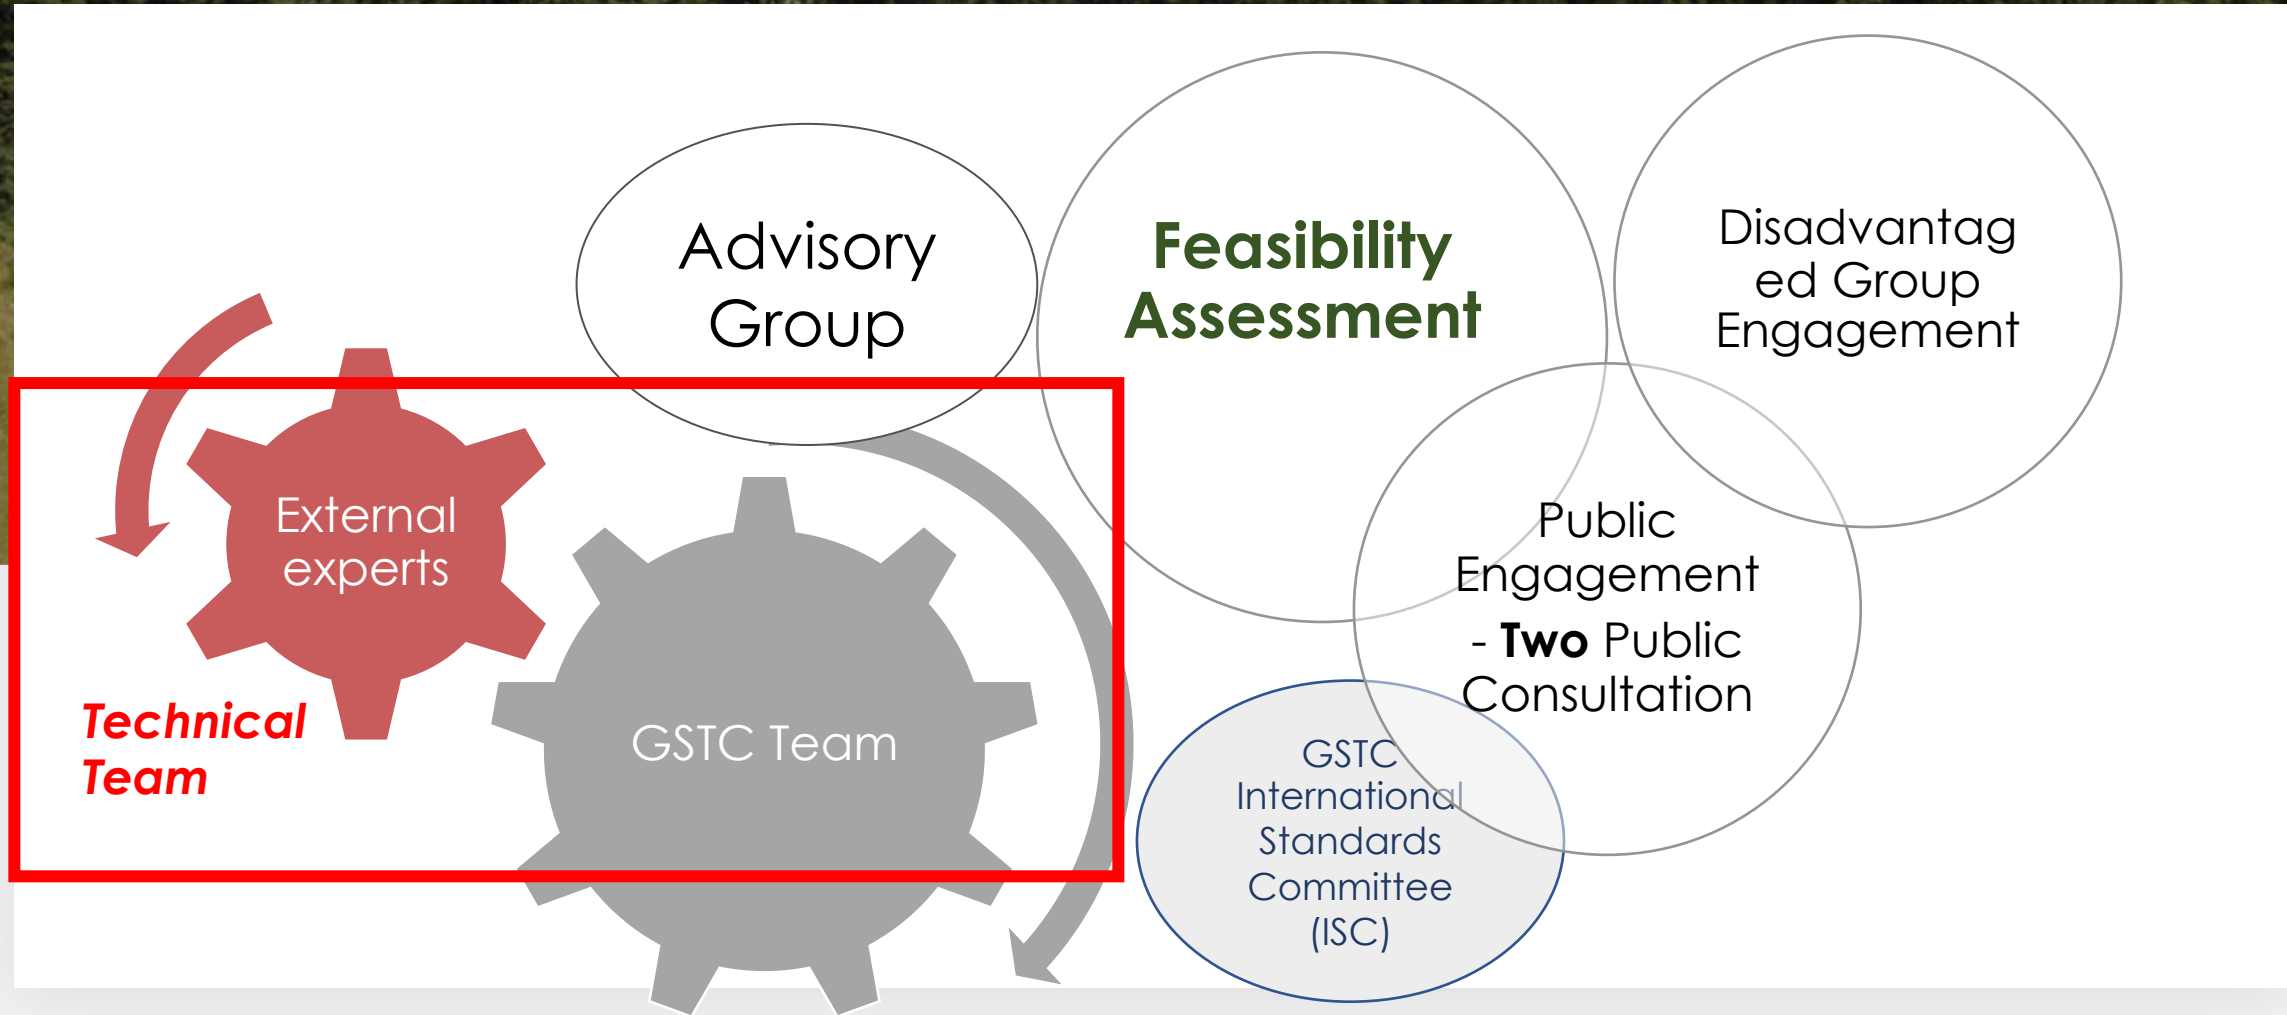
Advisory Group

Feasibility Assessment

Disadvantaged Group Engagement

External experts

Technical Team

GSTC Team

Public Engagement
- **Two** Public Consultation

GSTC International Standards Committee (ISC)